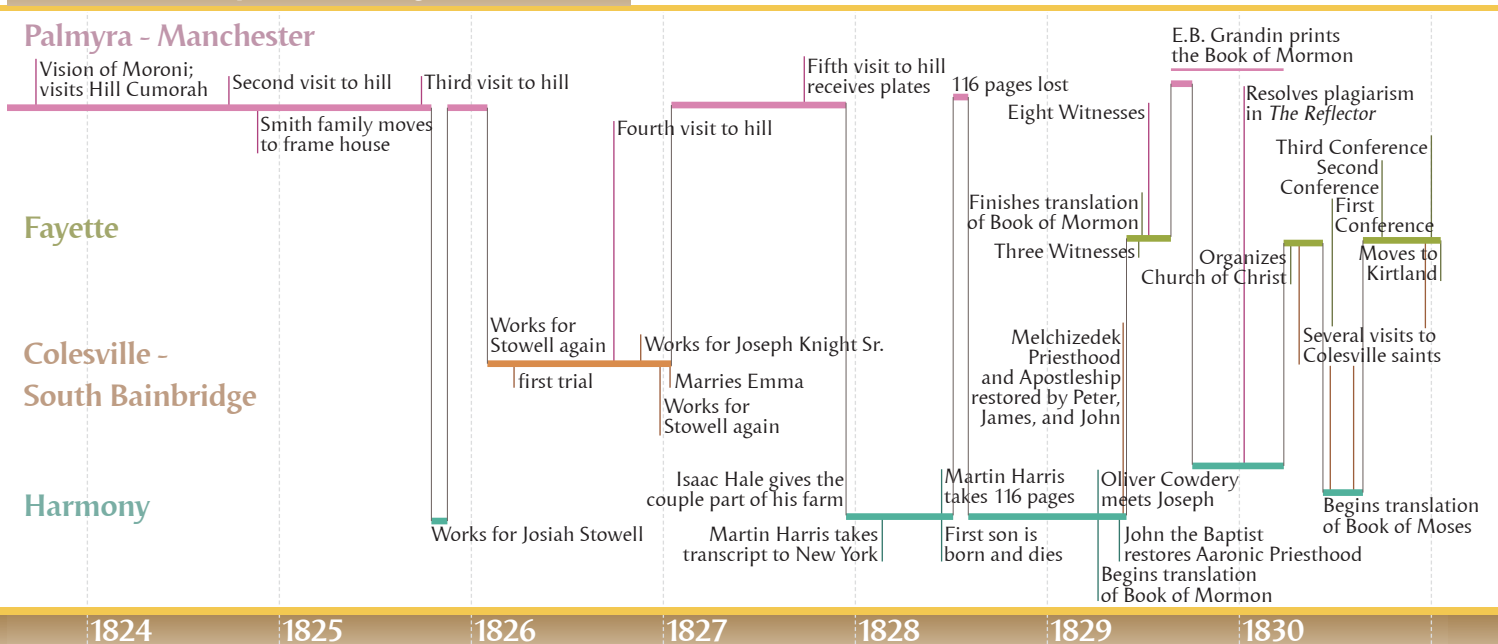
Palmyra - Manchester

Vision of Moroni; visits Hill Cumorah

Second visit to hill

Third visit to hill

Smith family moves to frame house

Fourth visit to hill

Fifth visit to hill receives plates

116 pages lost

E.B. Grandin prints the Book of Mormon

Eight Witnesses

Resolves plagiarism in *The Reflector*

Third Conference

Second Conference

First Conference

Fayette

Finishes translation of Book of Mormon

Three Witnesses

Organizes Church of Christ

Moves to Kirtland

Colesville - South Bainbridge

Works for Stowell again

Works for Joseph Knight Sr.

first trial

Marries Emma

Works for Stowell again

Melchizedek Priesthood and Apostleship restored by Peter, James, and John

Several visits to Colesville saints

Harmony

Works for Josiah Stowell

Isaac Hale gives the couple part of his farm

Martin Harris takes transcript to New York

Martin Harris takes 116 pages

First son is born and dies

Oliver Cowdery meets Joseph

John the Baptist restores Aaronic Priesthood

Begins translation of Book of Mormon

Begins translation of Book of Moses

1824 1825 1826 1827 1828 1829 1830